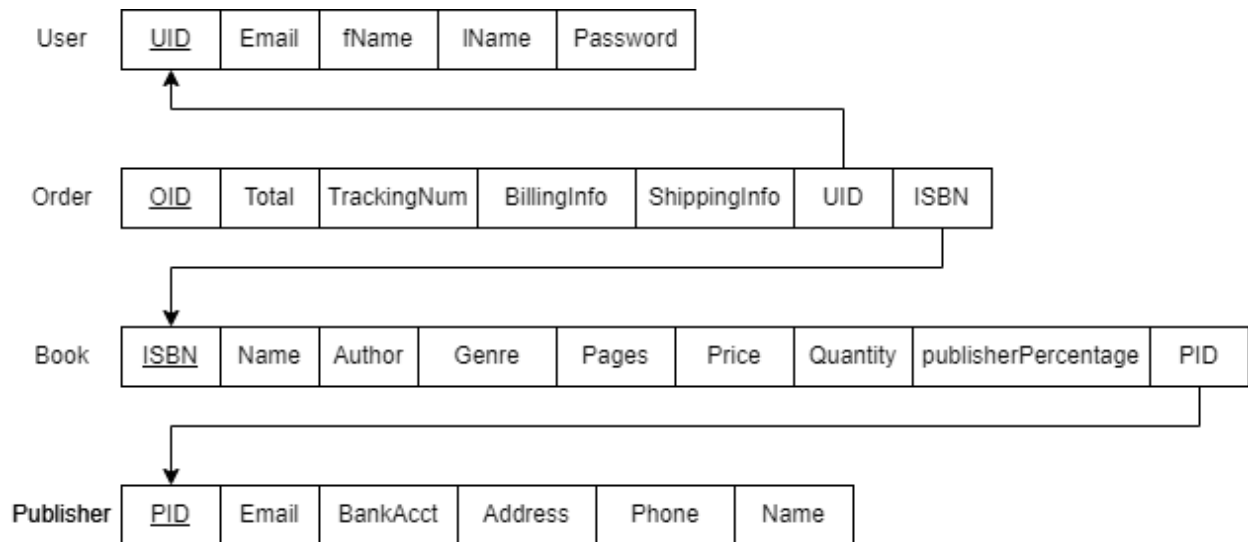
User

| UID | Email | fName | lName | Password |
|---|---|---|---|---|

Order

| OID | Total | TrackingNum | BillingInfo | ShippingInfo | UID | ISBN |
|---|---|---|---|---|---|---|

Book

| ISBN | Name | Author | Genre | Pages | Price | Quantity | publisherPercentage | PID |
|---|---|---|---|---|---|---|---|---|

Publisher

| PID | Email | BankAcct | Address | Phone | Name |
|---|---|---|---|---|---|